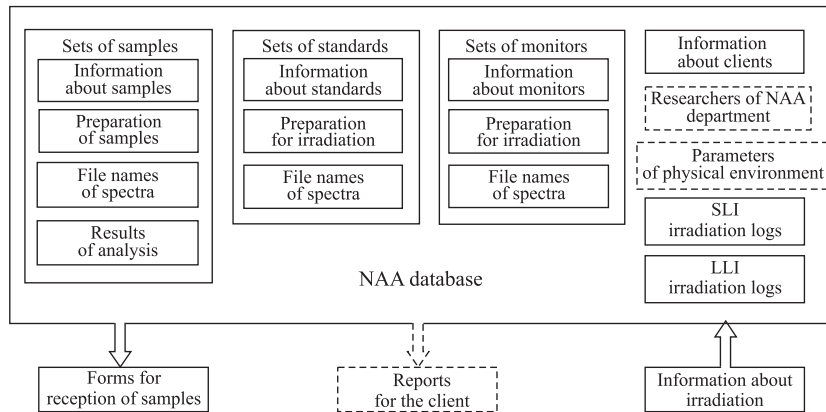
Sets of samples

Information about samples

Preparation of samples

File names of spectra

Results of analysis

Sets of standards

Information about standards

Preparation for irradiation

File names of spectra

Sets of monitors

Information about monitors

Preparation for irradiation

File names of spectra

Information about clients

Researchers of NAA department

Parameters of physical environment

SLI irradiation logs

LLI irradiation logs

NAA database

Forms for reception of samples

Reports for the client

Information about irradiation